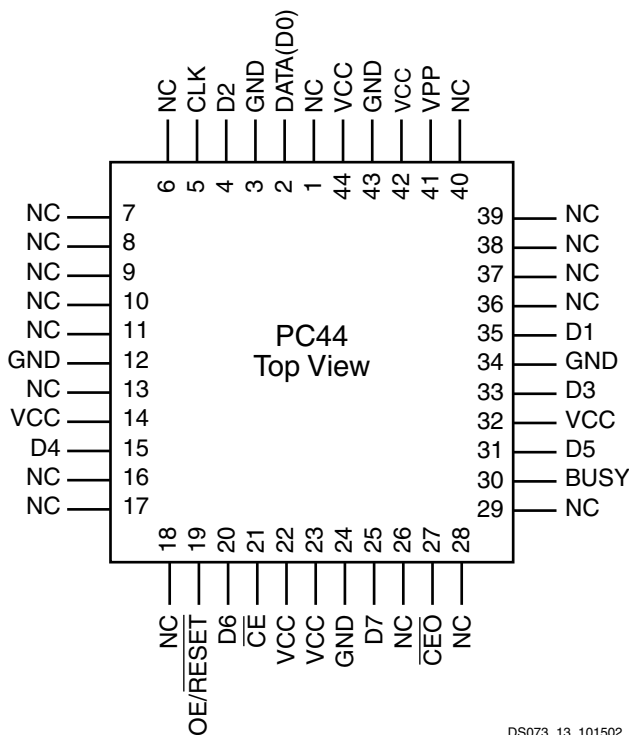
NC CLK D2 GND DATA(D0) NC VCC GND VCC VPP NC

6 5 4 3 2 1 44 43 42 41 40

NC 7
NC 8
NC 9
NC 10
NC 11
GND 12
NC 13
VCC 14
D4 15
NC 16
NC 17

39 NC
38 NC
37 NC
36 NC
35 D1
34 GND
33 D3
32 VCC
31 D5
30 BUSY
29 NC

PC44
Top View

18 19 20 21 22 23 24 25 26 27 28

NC OE/$\overline{\text{RESET}}$ D6 $\overline{\text{CE}}$ VCC VCC GND D7 NC $\overline{\text{CEO}}$ NC

DS073_13_101502